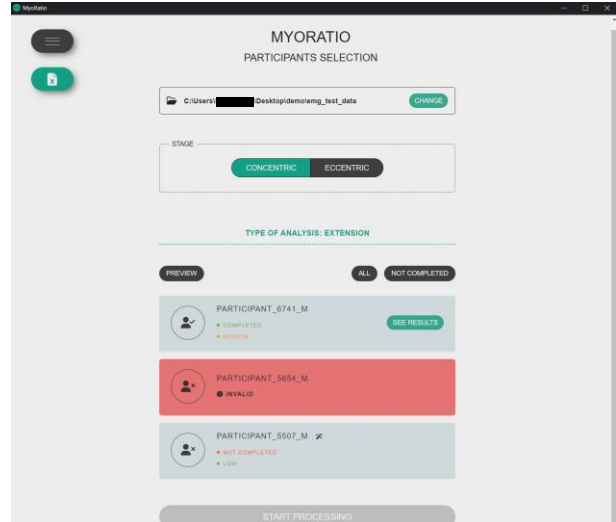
MyoRatio

MYORATIO
PARTICIPANTS SELECTION

C:\Users\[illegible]\Desktop\demo\emg_test_data CHANGE

STAGE
CONCENTRIC ECCENTRIC

TYPE OF ANALYSIS: EXTENSION

PREVIEW ALL NOT COMPLETED

PARTICIPANT_6741_M
• COMPLETED
• MEDIUM
SEE RESULTS

PARTICIPANT_5654_M
INVALID

PARTICIPANT_5507_M
• NOT COMPLETED
• LOW

START PROCESSING